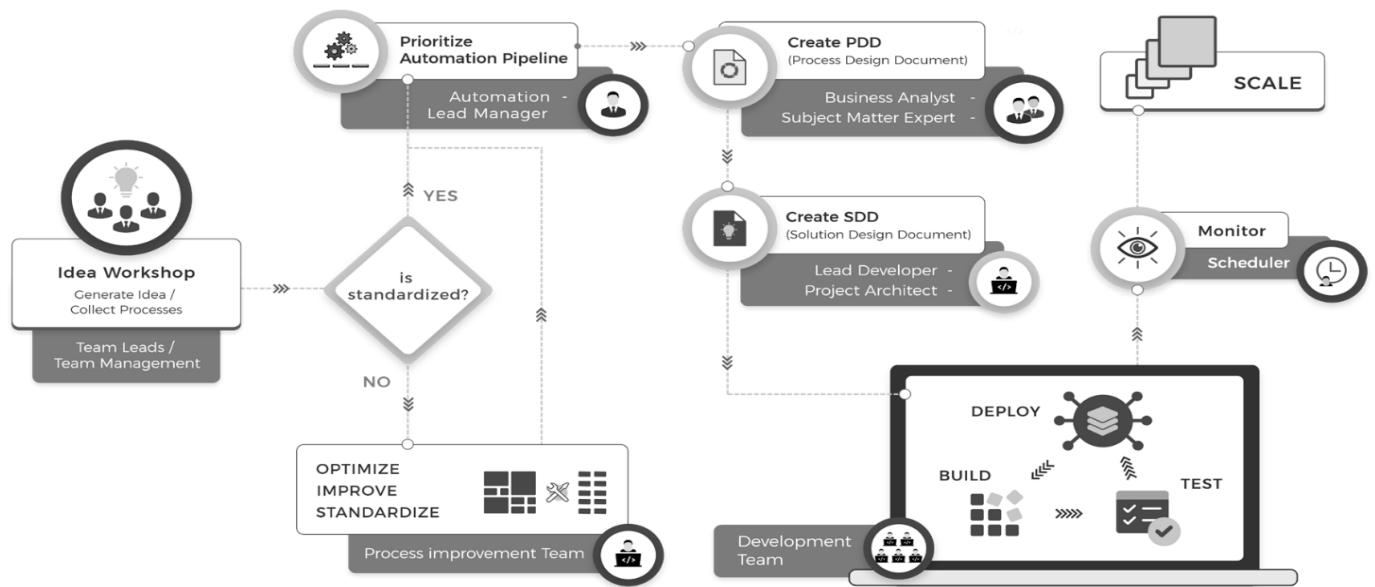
Idea Workshop
Generate Idea / Collect Processes

Team Leads / Team Management

Prioritize Automation Pipeline

Automation - Lead Manager

YES

is standardized?

NO

OPTIMIZE
IMPROVE
STANDARDIZE

Process improvement Team

Create PDD
(Process Design Document)

Business Analyst -
Subject Matter Expert -

Create SDD
(Solution Design Document)

Lead Developer -
Project Architect -

SCALE

Monitor

Scheduler

DEPLOY

BUILD

TEST

Development Team